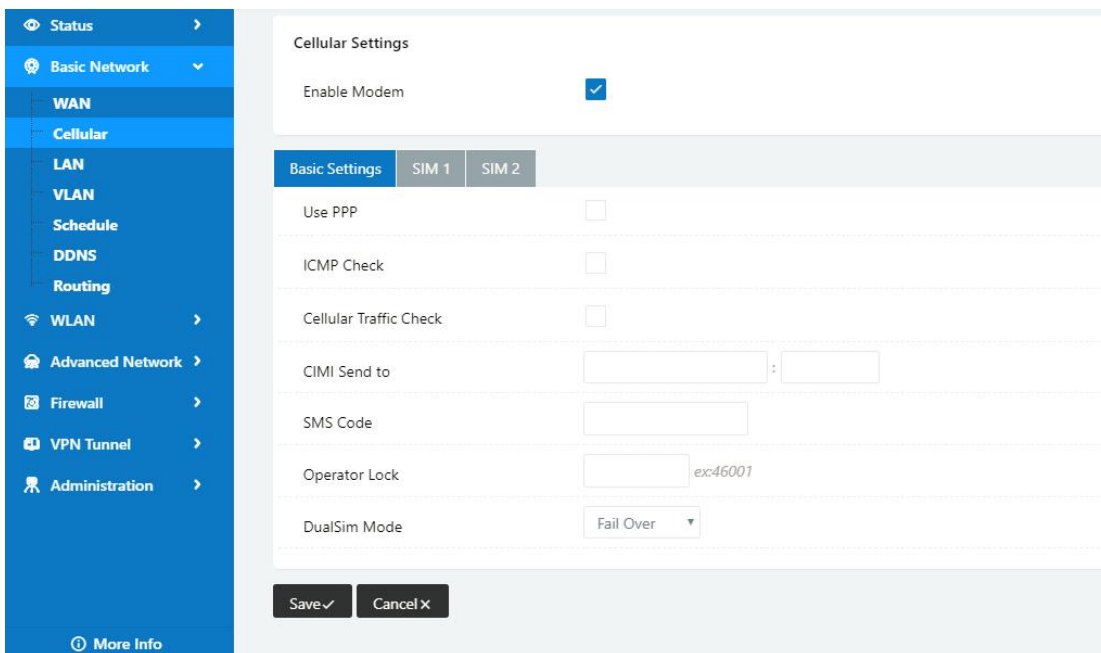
Status
Basic Network
WAN
Cellular
LAN
VLAN
Schedule
DDNS
Routing
WLAN
Advanced Network
Firewall
VPN Tunnel
Administration
More Info

Cellular Settings
Enable Modem

Basic Settings
SIM 1
SIM 2

Use PPP
ICMP Check
Cellular Traffic Check
CIMI Send to :
SMS Code
Operator Lock ex:46001
DualSim Mode Fail Over

Save
Cancel